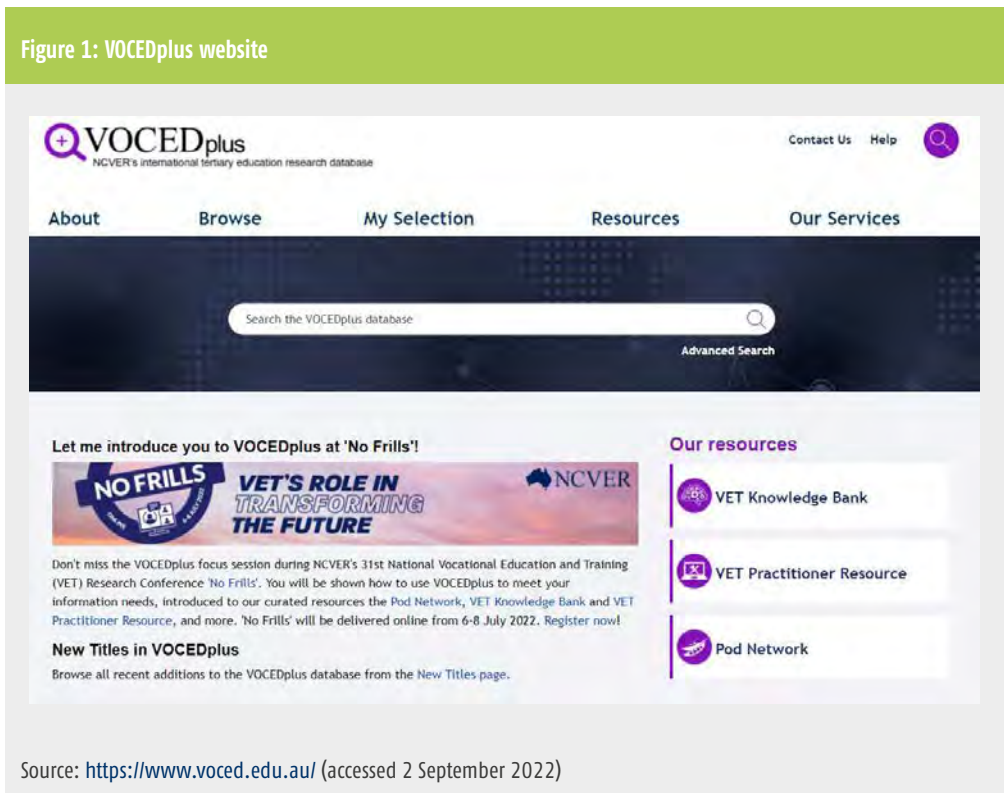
Figure 1: VOCEDplus website

VOCEDplus
NCVER's international tertiary education research database

Contact Us Help

About Browse My Selection Resources Our Services

Search the VOCEDplus database

Advanced Search

Let me introduce you to VOCEDplus at 'No Frills'!

NO FRILLS VET'S ROLE IN TRANSFORMING THE FUTURE NCVER

Don't miss the VOCEDplus focus session during NCVER's 31st National Vocational Education and Training (VET) Research Conference 'No Frills'. You will be shown how to use VOCEDplus to meet your information needs, introduced to our curated resources the Pod Network, VET Knowledge Bank and VET Practitioner Resource, and more. 'No Frills' will be delivered online from 6-8 July 2022. Register now!

New Titles in VOCEDplus

Browse all recent additions to the VOCEDplus database from the New Titles page.

Our resources

VET Knowledge Bank

VET Practitioner Resource

Pod Network

Source: https://www.voced.edu.au/ (accessed 2 September 2022)